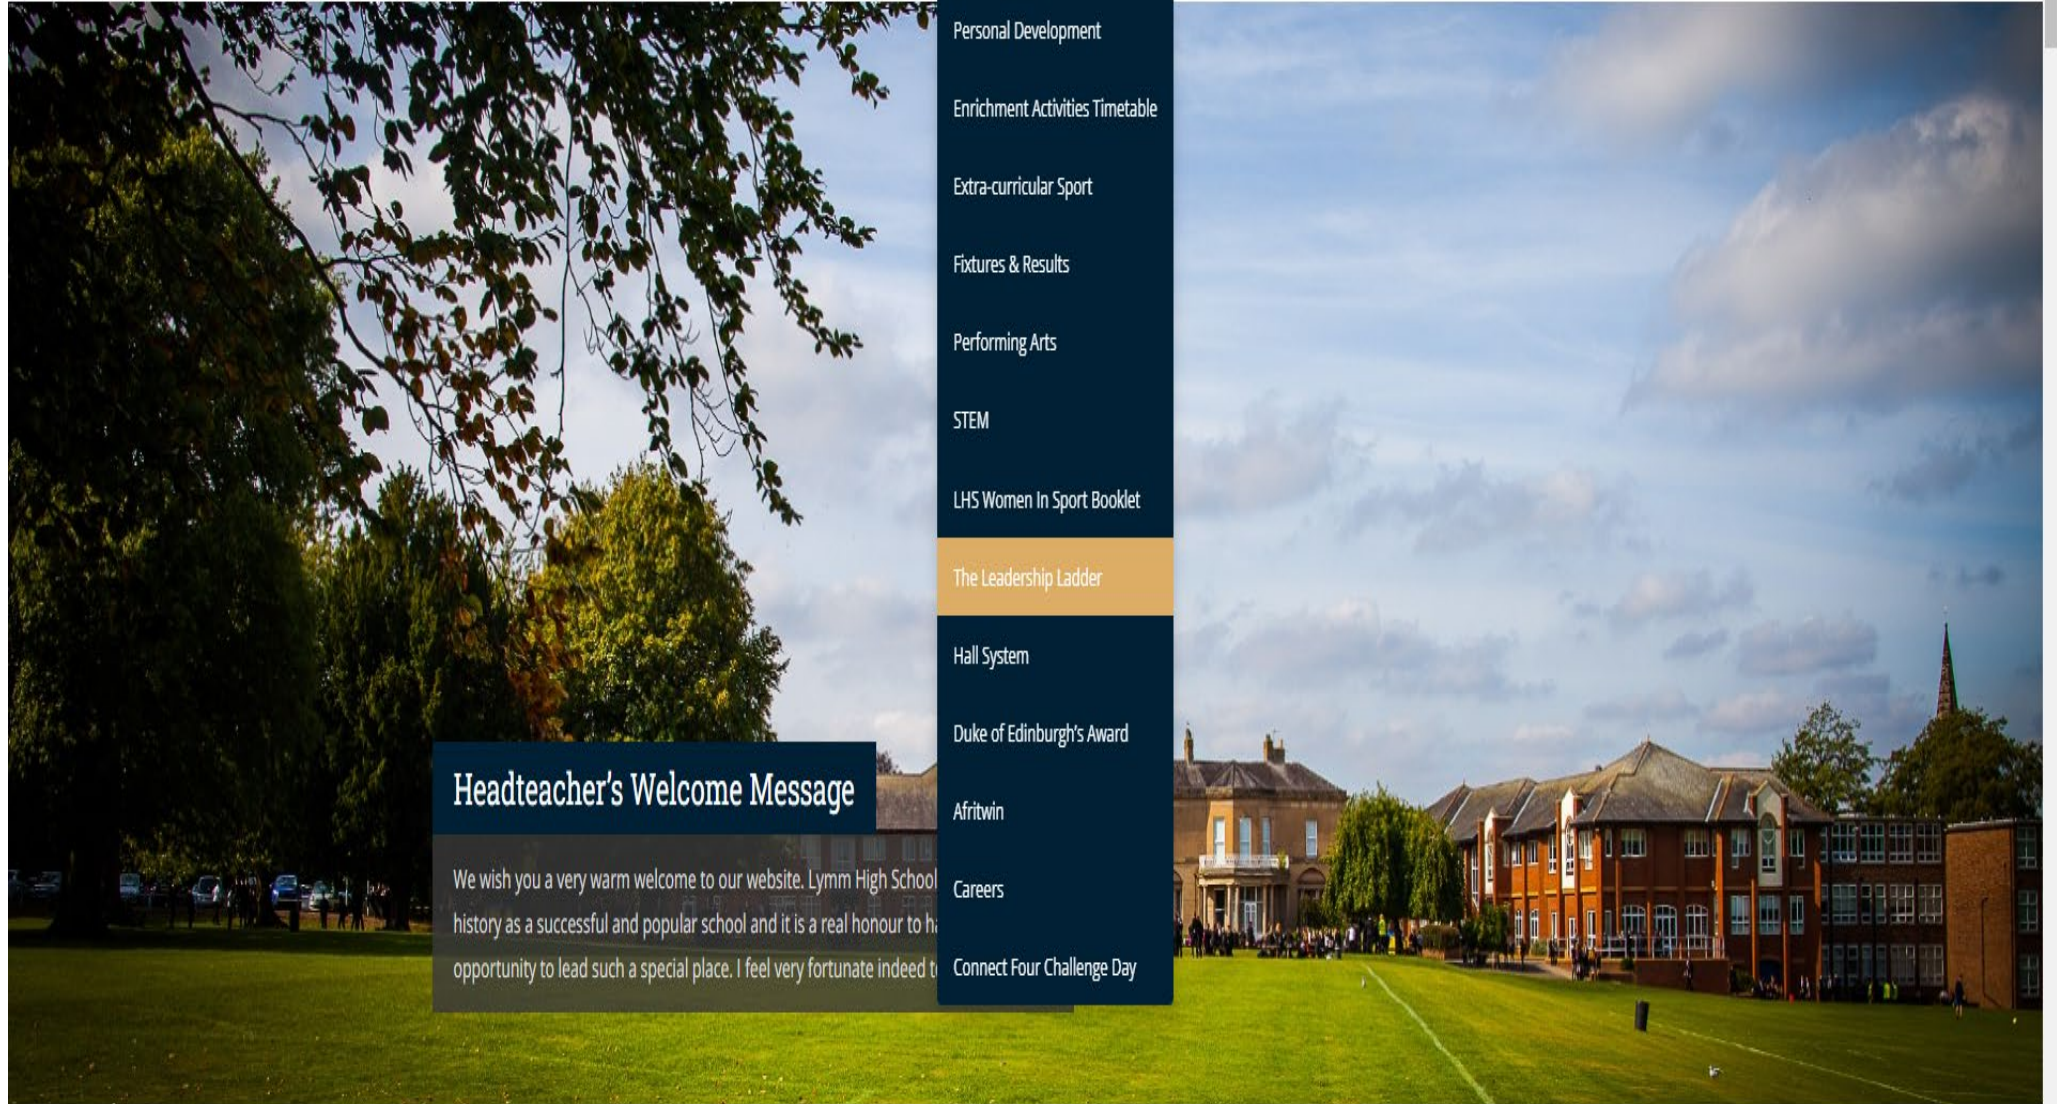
Personal Development

Enrichment Activities Timetable

Extra-curricular Sport

Fixtures & Results

Performing Arts

STEM

LHS Women In Sport Booklet

The Leadership Ladder

Hall System

Duke of Edinburgh's Award

Afritwin

Careers

Connect Four Challenge Day

Headteacher's Welcome Message

We wish you a very warm welcome to our website. Lymm High School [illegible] history as a successful and popular school and it is a real honour to h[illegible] opportunity to lead such a special place. I feel very fortunate indeed t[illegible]